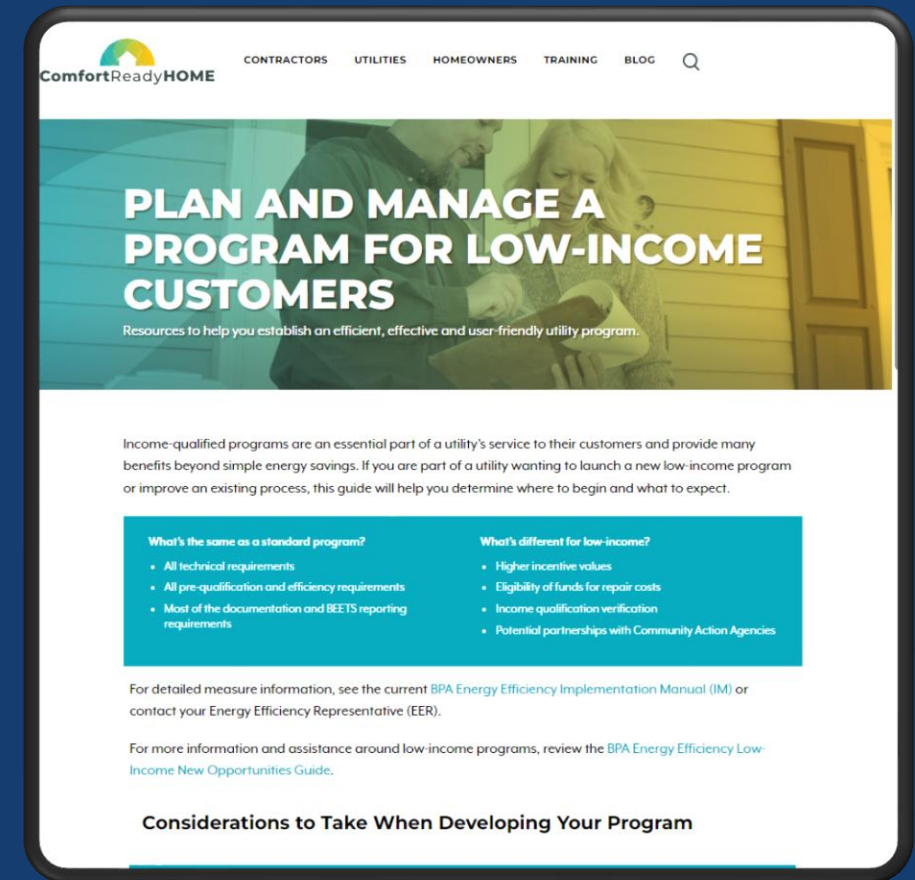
ComfortReadyHOME

CONTRACTORS UTILITIES HOMEOWNERS TRAINING BLOG

PLAN AND MANAGE A PROGRAM FOR LOW-INCOME CUSTOMERS

Resources to help you establish an efficient, effective and user-friendly utility program.

Income-qualified programs are an essential part of a utility's service to their customers and provide many benefits beyond simple energy savings. If you are part of a utility wanting to launch a new low-income program or improve an existing process, this guide will help you determine where to begin and what to expect.

What's the same as a standard program?
- All technical requirements
- All pre-qualification and efficiency requirements
- Most of the documentation and BEETS reporting requirements

What's different for low-income?
- Higher incentive values
- Eligibility of funds for repair costs
- Income qualification verification
- Potential partnerships with Community Action Agencies

For detailed measure information, see the current BPA Energy Efficiency Implementation Manual (IM) or contact your Energy Efficiency Representative (EER).

For more information and assistance around low-income programs, review the BPA Energy Efficiency Low-Income New Opportunities Guide.

Considerations to Take When Developing Your Program